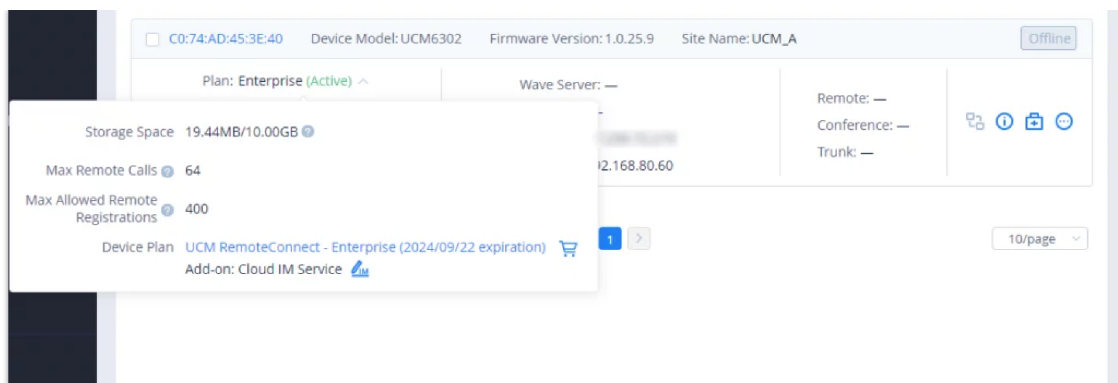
C0:74:AD:45:3E:40 Device Model: UCM6302 Firmware Version: 1.0.25.9 Site Name: UCM_A

Offline

Plan: Enterprise (Active)

Wave Server: —

Remote: —

Conference: —

Trunk: —

Storage Space 19.44MB/10.00GB

Max Remote Calls 64

Max Allowed Remote Registrations 400

Device Plan UCM RemoteConnect - Enterprise (2024/09/22 expiration)

Add-on: Cloud IM Service

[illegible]2.168.80.60

1

10/page